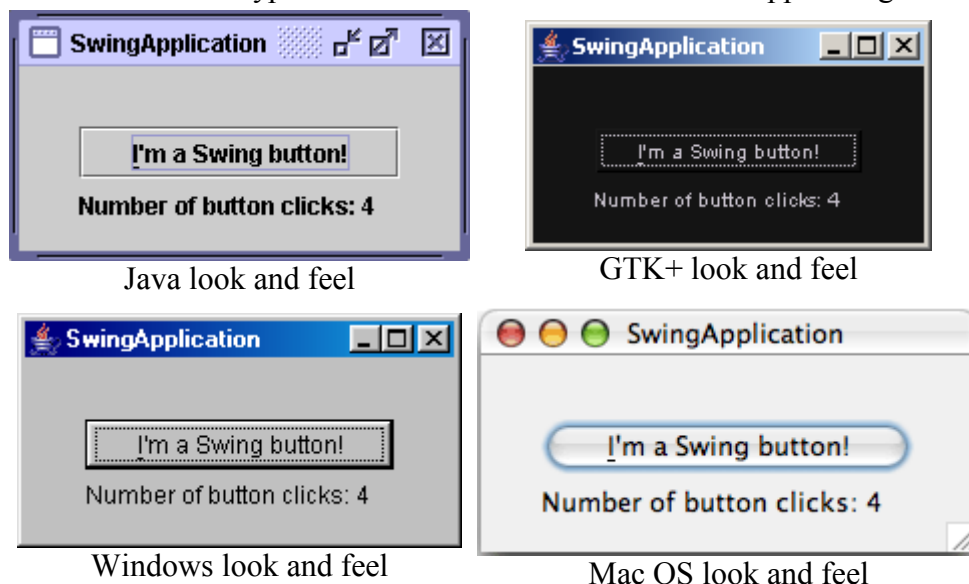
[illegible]

SwingApplication

I'm a Swing button!

Number of button clicks: 4

Java look and feel

SwingApplication

I'm a Swing button!

Number of button clicks: 4

GTK+ look and feel

SwingApplication

I'm a Swing button!

Number of button clicks: 4

Windows look and feel

SwingApplication

I'm a Swing button!

Number of button clicks: 4

Mac OS look and feel